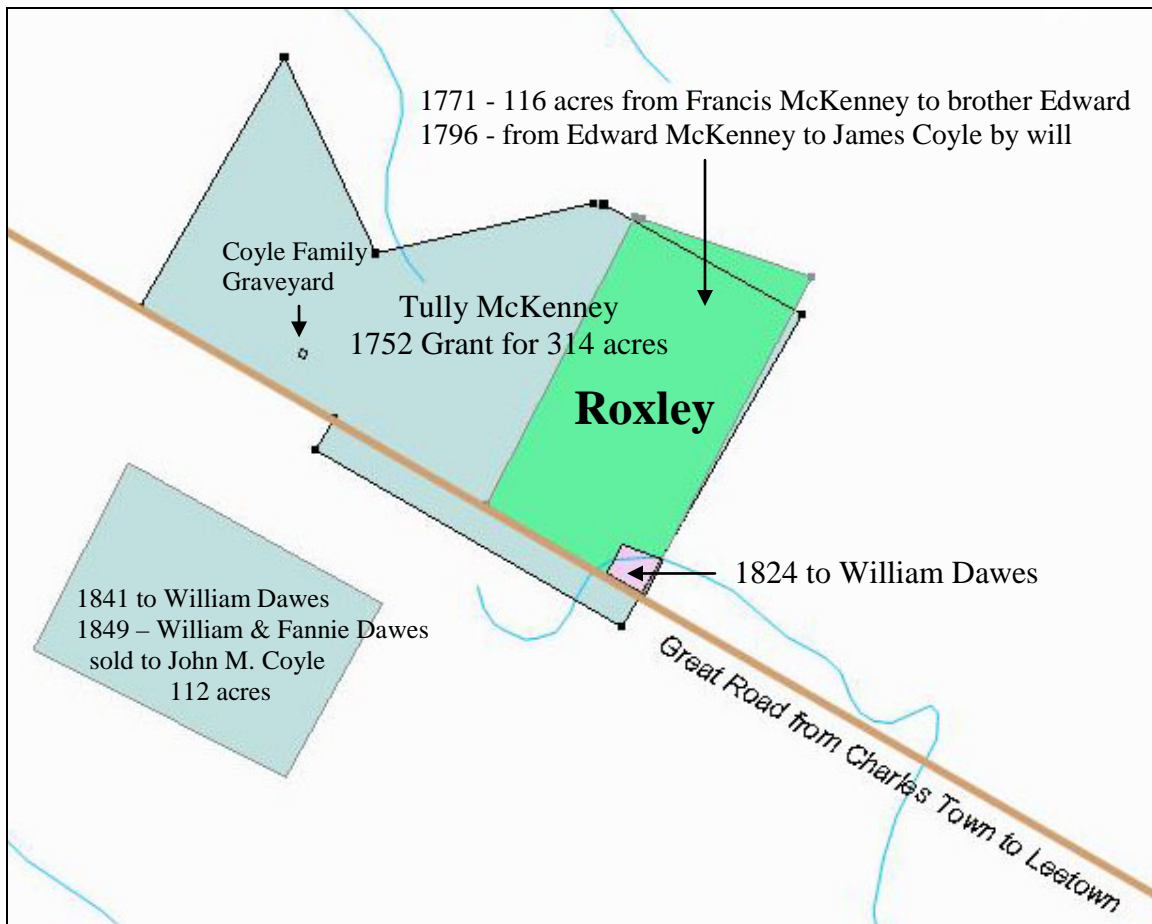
1771 - 116 acres from Francis McKenney to brother Edward
1796 - from Edward McKenney to James Coyle by will

Coyle Family Graveyard

Tully McKenney
1752 Grant for 314 acres

Roxley

1824 to William Dawes

1841 to William Dawes
1849 – William & Fannie Dawes sold to John M. Coyle
112 acres

Great Road from Charles Town to Leetown